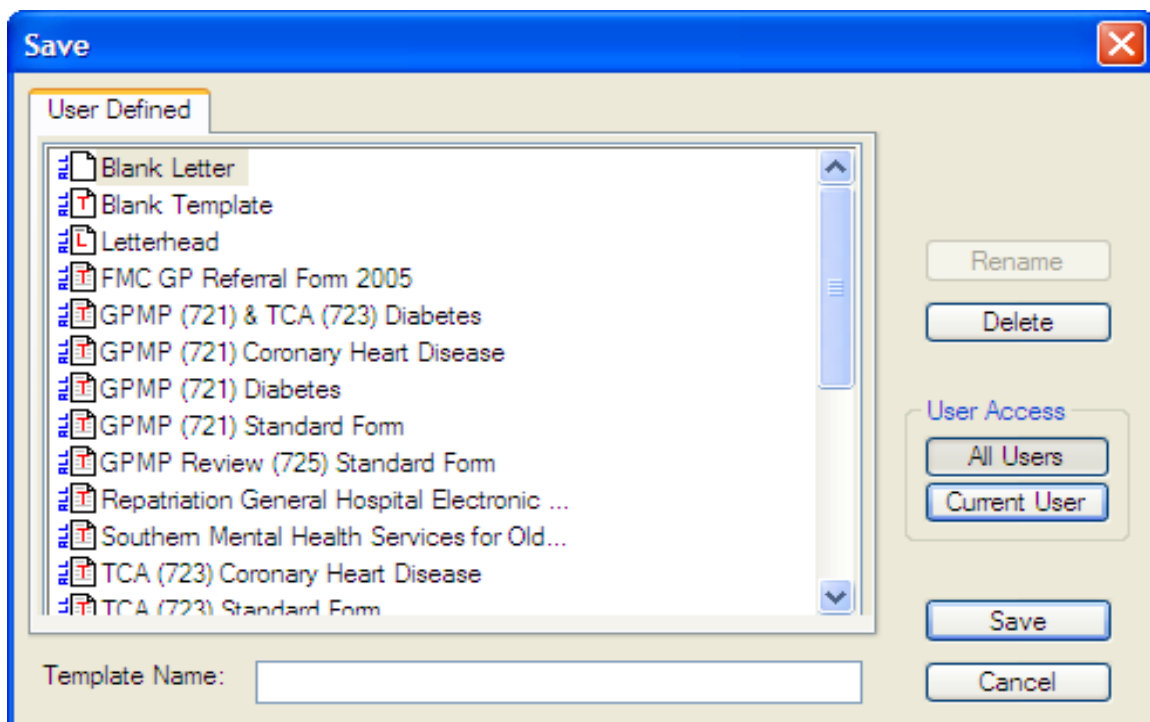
Save

User Defined

Blank Letter
Blank Template
Letterhead
FMC GP Referral Form 2005
GPMP (721) & TCA (723) Diabetes
GPMP (721) Coronary Heart Disease
GPMP (721) Diabetes
GPMP (721) Standard Form
GPMP Review (725) Standard Form
Repatriation General Hospital Electronic ...
Southern Mental Health Services for Old...
TCA (723) Coronary Heart Disease
TCA (723) Standard Form

Rename
Delete

User Access
All Users
Current User

Save
Cancel

Template Name: